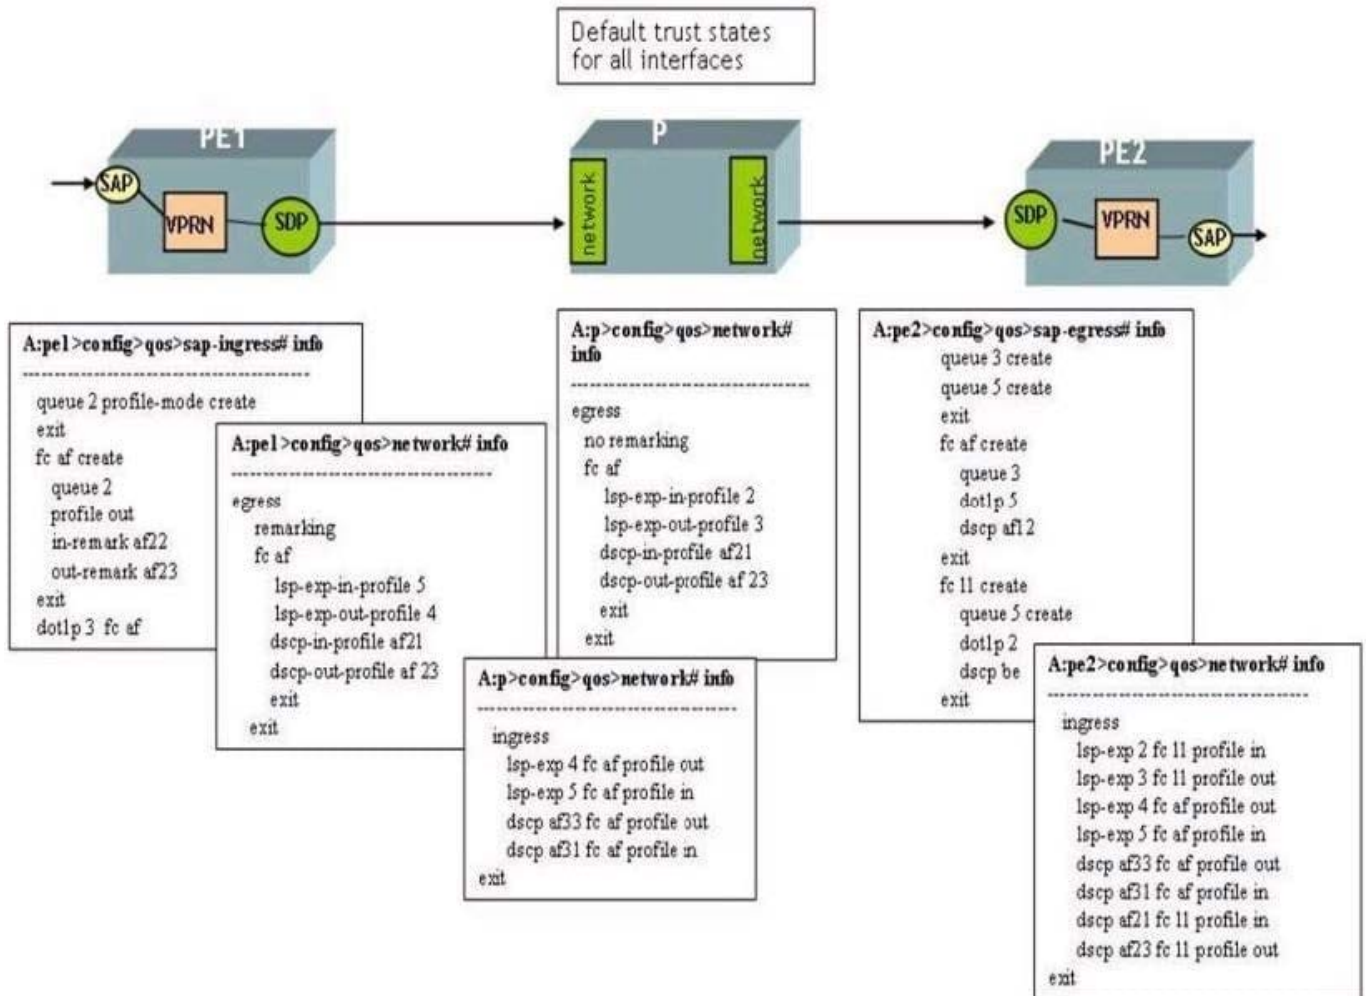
Default trust states for all interfaces

PE1

SAP

VPRN

SDP

P

network

network

PE2

SDP

VPRN

SAP

A:pe1>config>qos>sap-ingress# info
------------------------------------------
queue 2 profile-mode create
exit
fc af create
queue 2
profile out
in-remark af22
out-remark af23
exit
dot1p 3 fc af

A:pe1>config>qos>network# info
------------------------------------------
egress
remarking
fc af
lsp-exp-in-profile 5
lsp-exp-out-profile 4
dscp-in-profile af21
dscp-out-profile af 23
exit
exit

A:p>config>qos>network# info
------------------------------------------
egress
no remarking
fc af
lsp-exp-in-profile 2
lsp-exp-out-profile 3
dscp-in-profile af21
dscp-out-profile af 23
exit
exit

A:p>config>qos>network# info
------------------------------------------
ingress
lsp-exp 4 fc af profile out
lsp-exp 5 fc af profile in
dscp af33 fc af profile out
dscp af31 fc af profile in
exit

A:pe2>config>qos>sap-egress# info
queue 3 create
queue 5 create
exit
fc af create
queue 3
dot1p 5
dscp af12
exit
fc l1 create
queue 5 create
dot1p 2
dscp be
exit

A:pe2>config>qos>network# info
------------------------------------------
ingress
lsp-exp 2 fc l1 profile in
lsp-exp 3 fc l1 profile out
lsp-exp 4 fc af profile out
lsp-exp 5 fc af profile in
dscp af33 fc af profile out
dscp af31 fc af profile in
dscp af21 fc l1 profile in
dscp af23 fc l1 profile out
exit